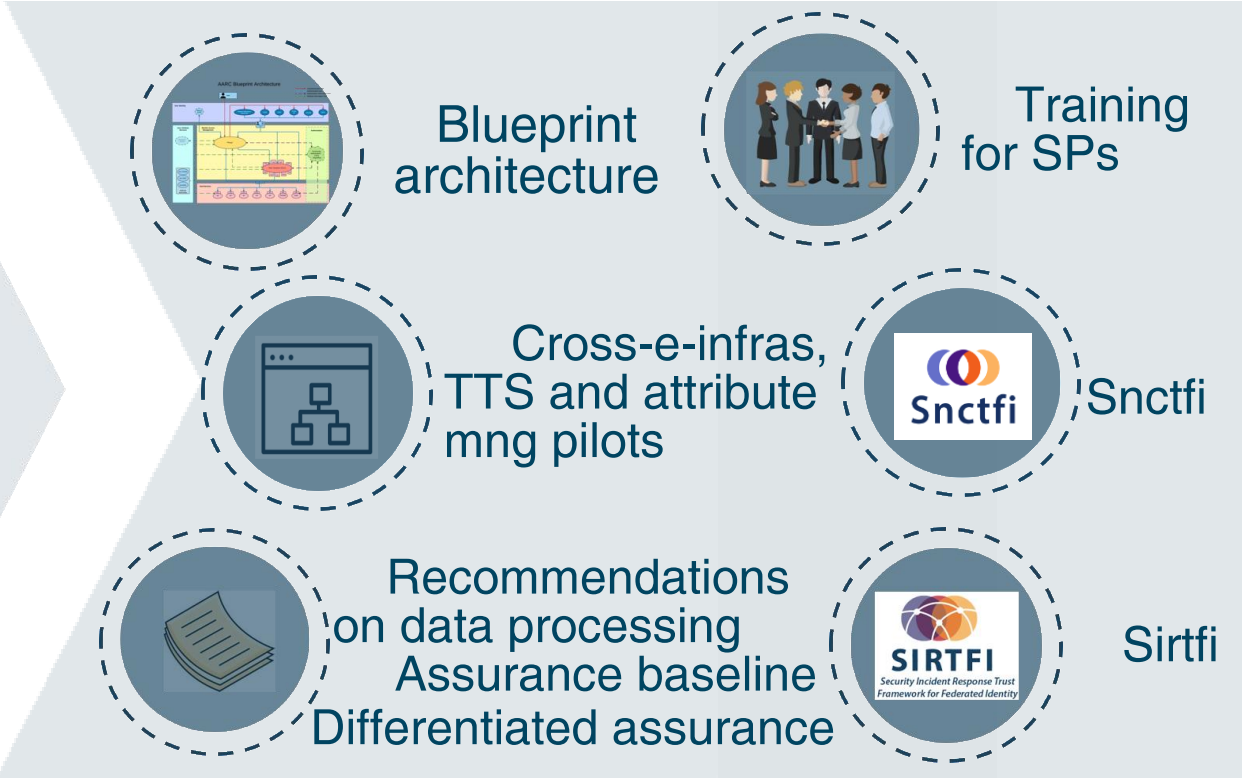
AARC Blueprint Architecture

Blueprint architecture

Training for SPs

Cross-e-infras, TTS and attribute mng pilots

Snctfi

Snctfi

Recommendations on data processing
Assurance baseline
Differentiated assurance

SIRTFI
Security Incident Response Trust Framework for Federated Identity

Sirtfi